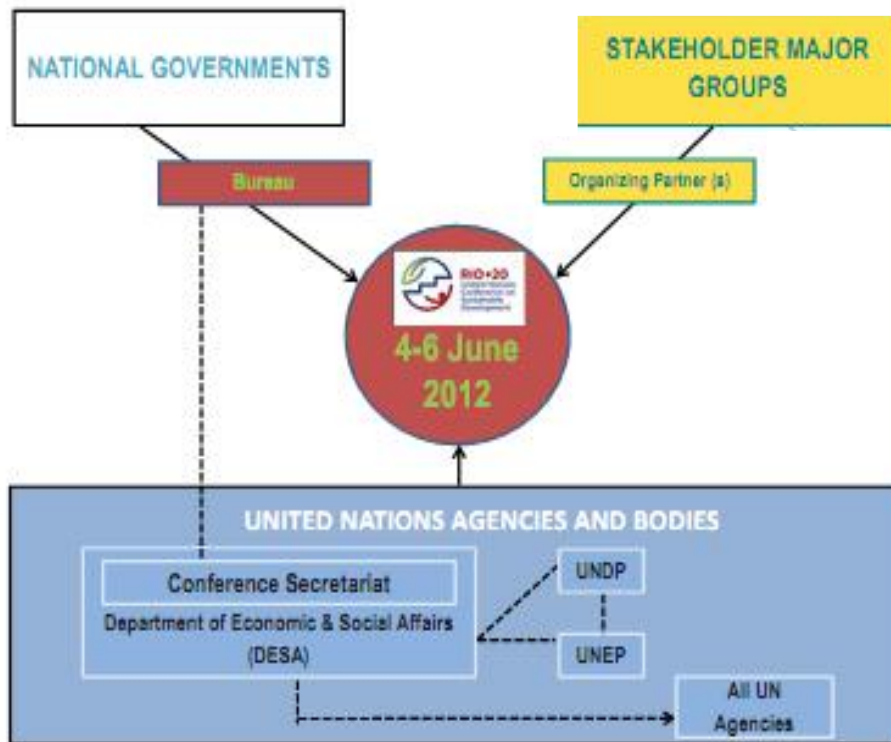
NATIONAL GOVERNMENTS

STAKEHOLDER MAJOR GROUPS

Bureau

Organizing Partner (s)

RIO+20
United Nations Conference on Sustainable Development

4-6 June 2012

UNITED NATIONS AGENCIES AND BODIES

Conference Secretariat

Department of Economic & Social Affairs (DESA)

UNDP

UNEP

All UN Agencies